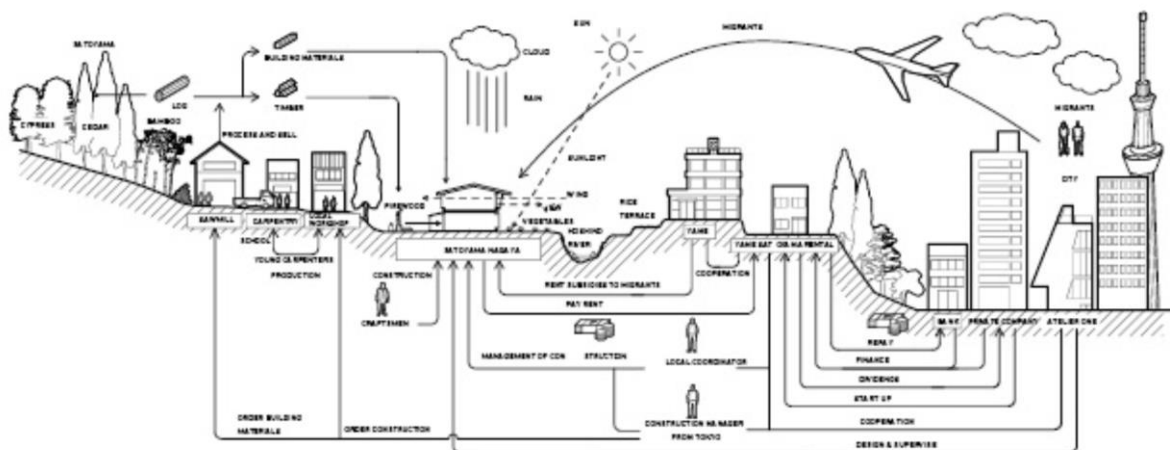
SATOYAMA
CYPRESS
CEDAR
BAMBOO
LOG
BUILDING MATERIALS
TIMBER
PROCESS AND SELL
CLOUD
RAIN
SUN
MIGRANTS
SUNLIGHT
WIND
RICE
VEGETABLES
RICE TERRACE
KOSHINO RIVER
FIREWOOD
SAWMILL
CARPENTRY
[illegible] WORKSHOP
SCHOOL
YOUNG CARPENTERS
PRODUCTION
SATOYAMA NAGAYA
FARM
FARM EAT OR RENTAL
MIGRANTS
CITY
CONSTRUCTION
CRAFTSMEN
RENT SUBSIDIES TO MIGRANTS
PAY RENT
COOPERATION
MANAGEMENT OF CON STRUCTION
LOCAL COORDINATOR
REPAY
FINANCE
DIVIDENDS
START UP
COOPERATION
DESIGN & SUPERVISE
BANK
PRIVATE COMPANY
ATELIER ONE
CONSTRUCTION MANAGER FROM TOKYO
ORDER BUILDING MATERIALS
ORDER CONSTRUCTION